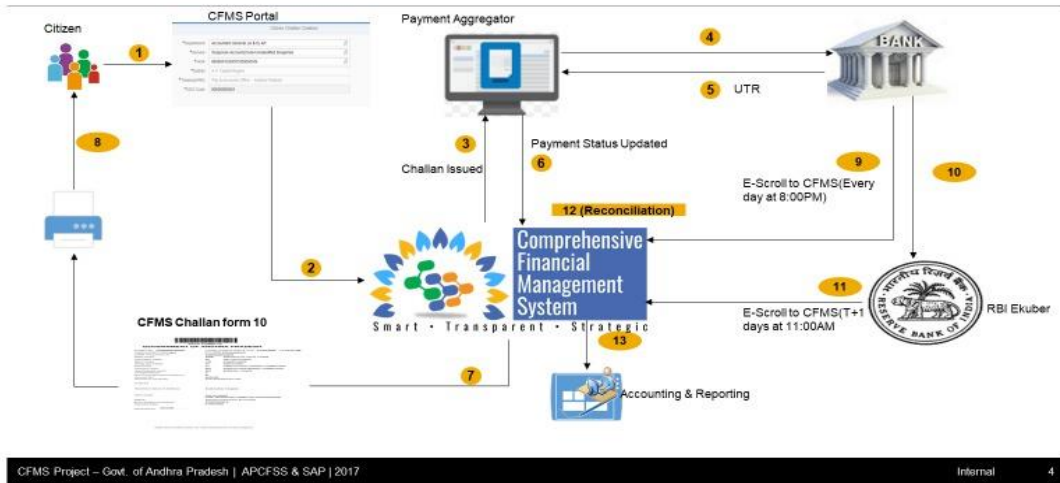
Citizen

1

CFMS Portal

Payment Aggregator

4

BANK

5 UTR

8

3

Challan Issued

6

Payment Status Updated

9

E-Scroll to CFMS(Every day at 8:00PM)

10

12 (Reconciliation)

2

Comprehensive Financial Management System

Smart • Transparent • Strategic

11

E-Scroll to CFMS(T+1 days at 11:00AM

RESERVE BANK OF INDIA

RBI Ekuber

CFMS Challan form 10

7

13

Accounting & Reporting

CFMS Project – Govt. of Andhra Pradesh | APCFSS & SAP | 2017

Internal

4